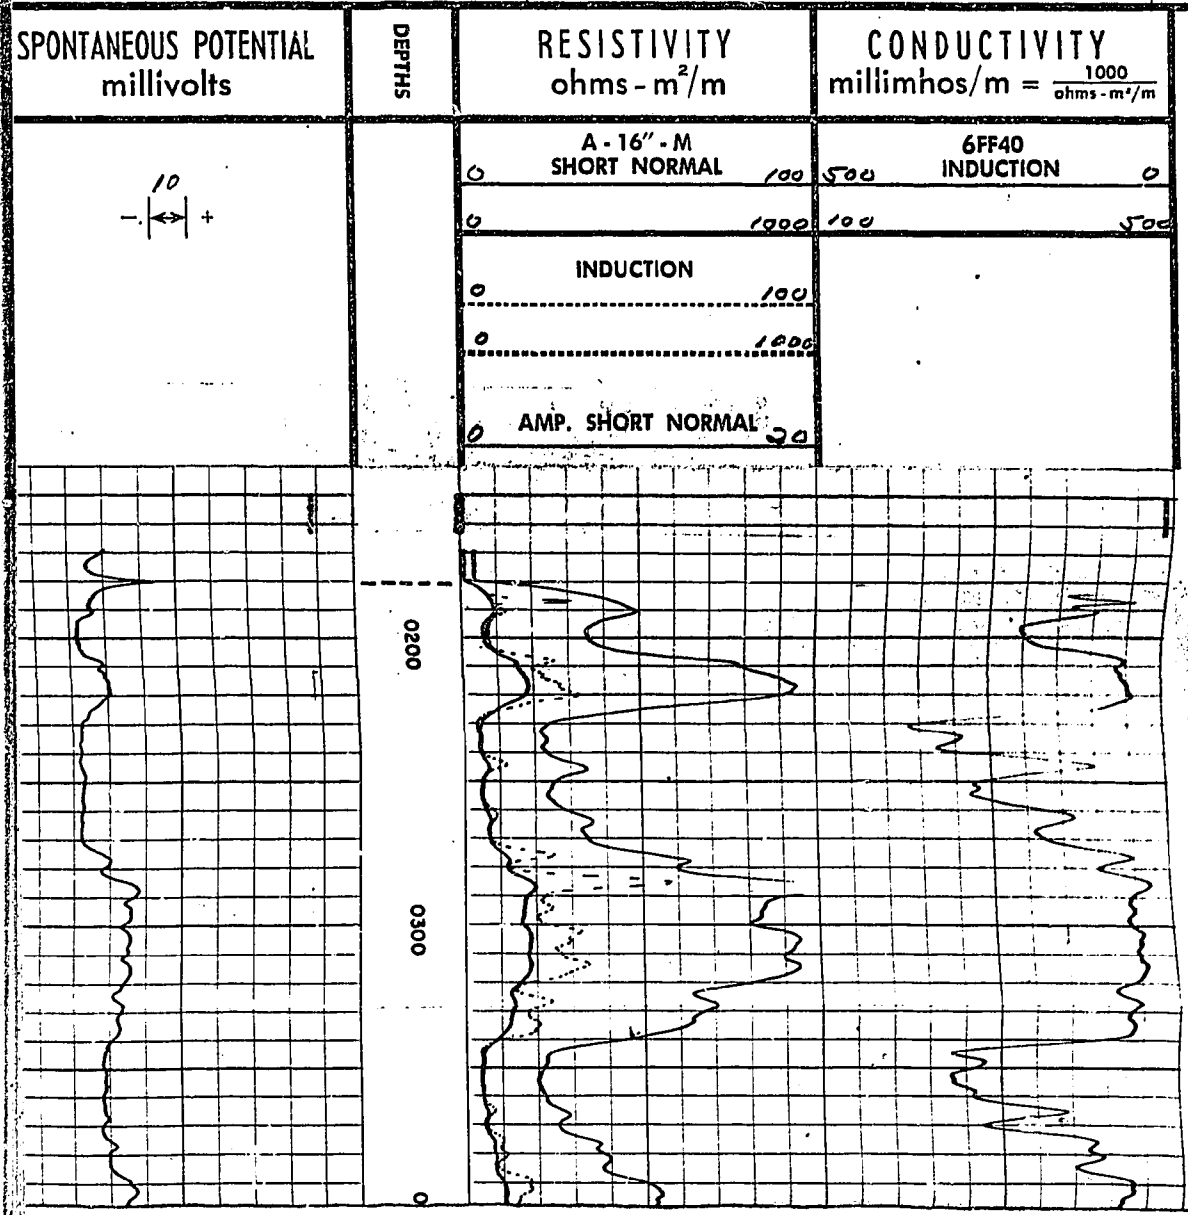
SPONTANEOUS POTENTIAL
millivolts

DEPTHS

RESISTIVITY
ohms - $m^2/m$

CONDUCTIVITY
millimhos/m = $\frac{1000}{ohms-m^2/m}$

10
− ⟷ +

A - 16" - M
SHORT NORMAL
0 100
0 1000

INDUCTION
0 100
0 1000

AMP. SHORT NORMAL
0 20

6FF40
INDUCTION
500 0
100 500

0200

0300

0